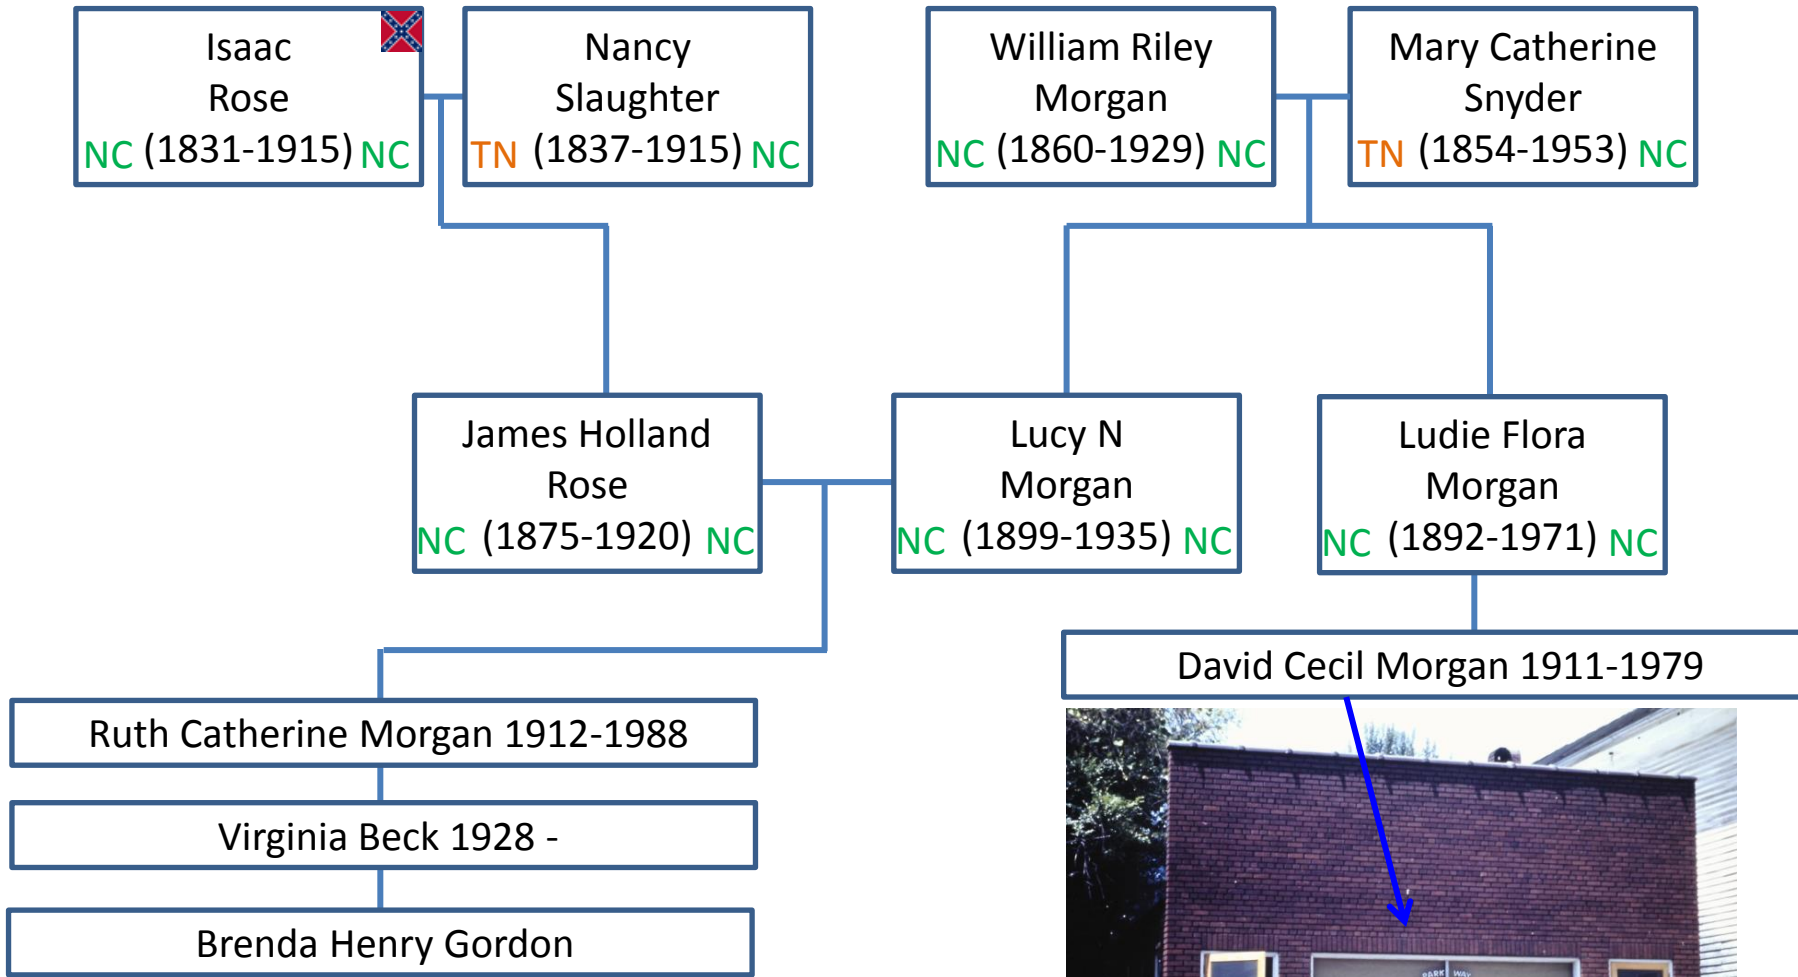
Isaac Rose
NC (1831-1915) NC

Nancy Slaughter
TN (1837-1915) NC

William Riley Morgan
NC (1860-1929) NC

Mary Catherine Snyder
TN (1854-1953) NC

James Holland Rose
NC (1875-1920) NC

Lucy N Morgan
NC (1899-1935) NC

Ludie Flora Morgan
NC (1892-1971) NC

David Cecil Morgan 1911-1979

Ruth Catherine Morgan 1912-1988

Virginia Beck 1928 -

Brenda Henry Gordon